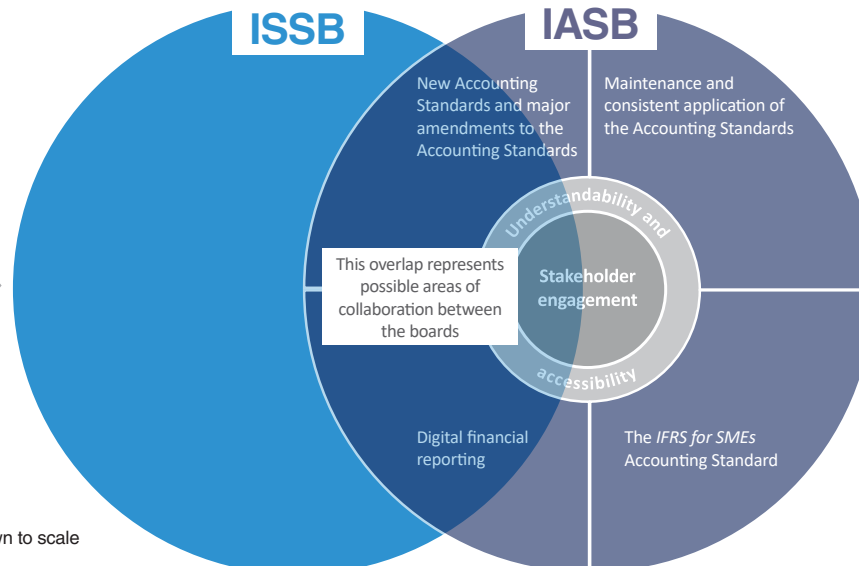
ISSB

IASB

New Accounting Standards and major amendments to the Accounting Standards

Maintenance and consistent application of the Accounting Standards

Understandability and accessibility

Stakeholder engagement

This overlap represents possible areas of collaboration between the boards

Digital financial reporting

The *IFRS for SMEs* Accounting Standard

wn to scale